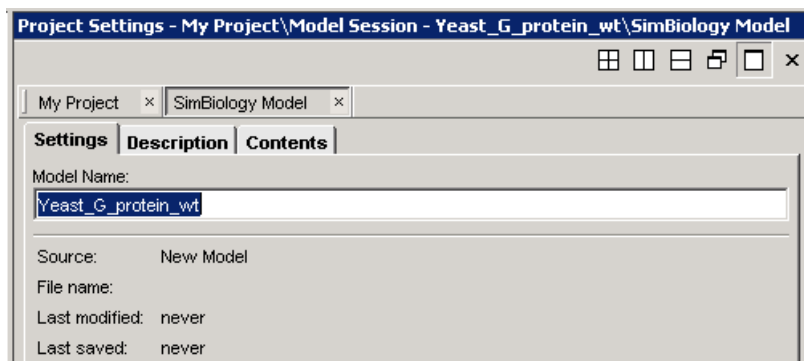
Project Settings - My Project\Model Session - Yeast_G_protein_wt\SimBiology Model

My Project ×
SimBiology Model ×

Settings
Description
Contents

Model Name:
Yeast_G_protein_wt

Source: New Model
File name:
Last modified: never
Last saved: never